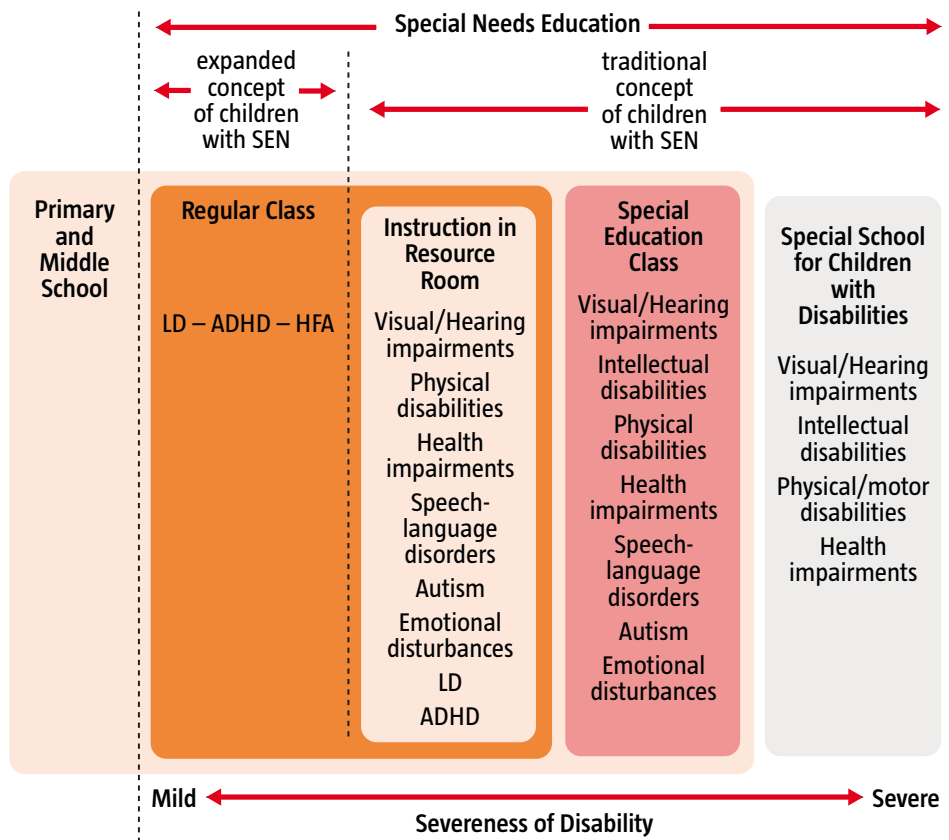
Special Needs Education

expanded concept of children with SEN

traditional concept of children with SEN

Primary and Middle School

Regular Class

LD – ADHD – HFA

Instruction in Resource Room

Visual/Hearing impairments

Physical disabilities

Health impairments

Speech-language disorders

Autism

Emotional disturbances

LD

ADHD

Special Education Class

Visual/Hearing impairments

Intellectual disabilities

Physical disabilities

Health impairments

Speech-language disorders

Autism

Emotional disturbances

Special School for Children with Disabilities

Visual/Hearing impairments

Intellectual disabilities

Physical/motor disabilities

Health impairments

Mild

Severe

Severeness of Disability